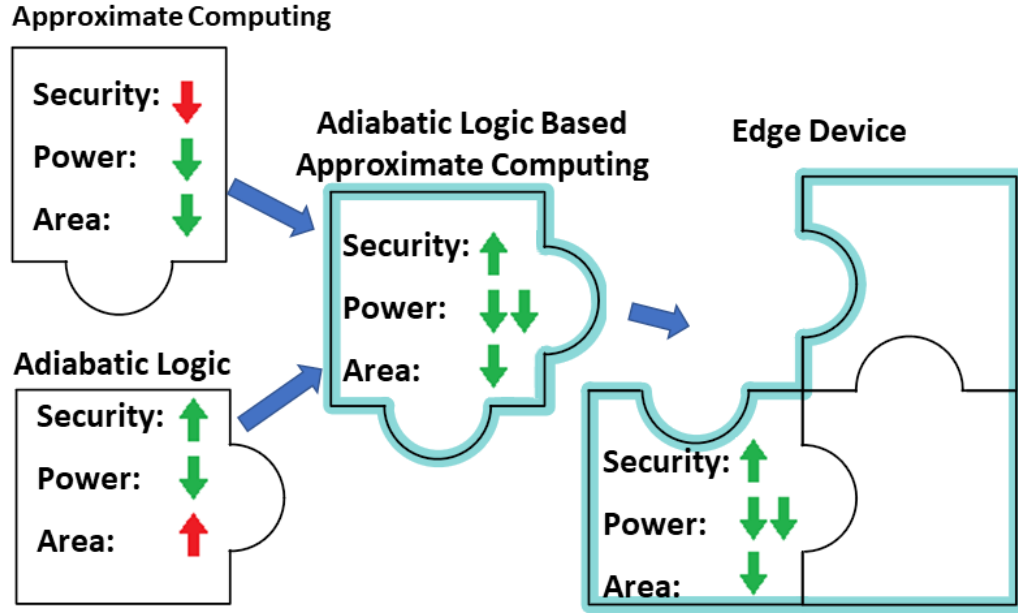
Approximate Computing

Security: ↓
Power: ↓
Area: ↓

Adiabatic Logic

Security: ↑
Power: ↓
Area: ↑

Adiabatic Logic Based Approximate Computing

Security: ↑
Power: ↓↓
Area: ↓

Edge Device

Security: ↑
Power: ↓↓
Area: ↓